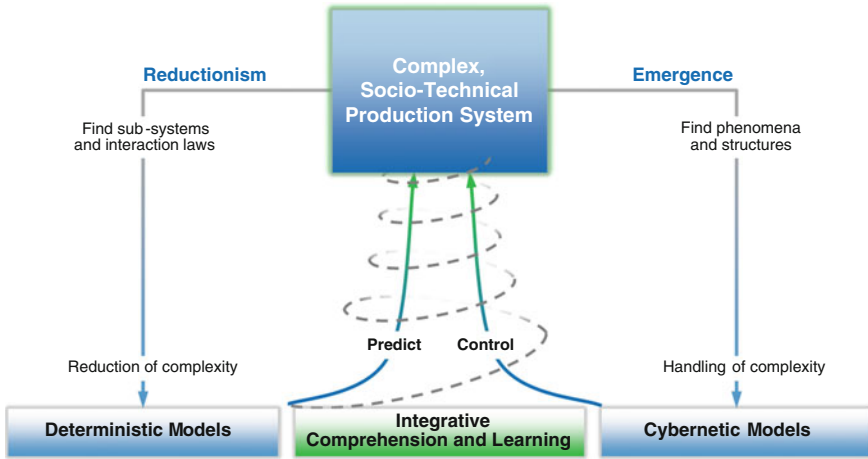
Complex, Socio-Technical Production System

Reductionism

Find sub-systems and interaction laws

Reduction of complexity

Emergence

Find phenomena and structures

Handling of complexity

Predict

Control

Deterministic Models

Integrative Comprehension and Learning

Cybernetic Models